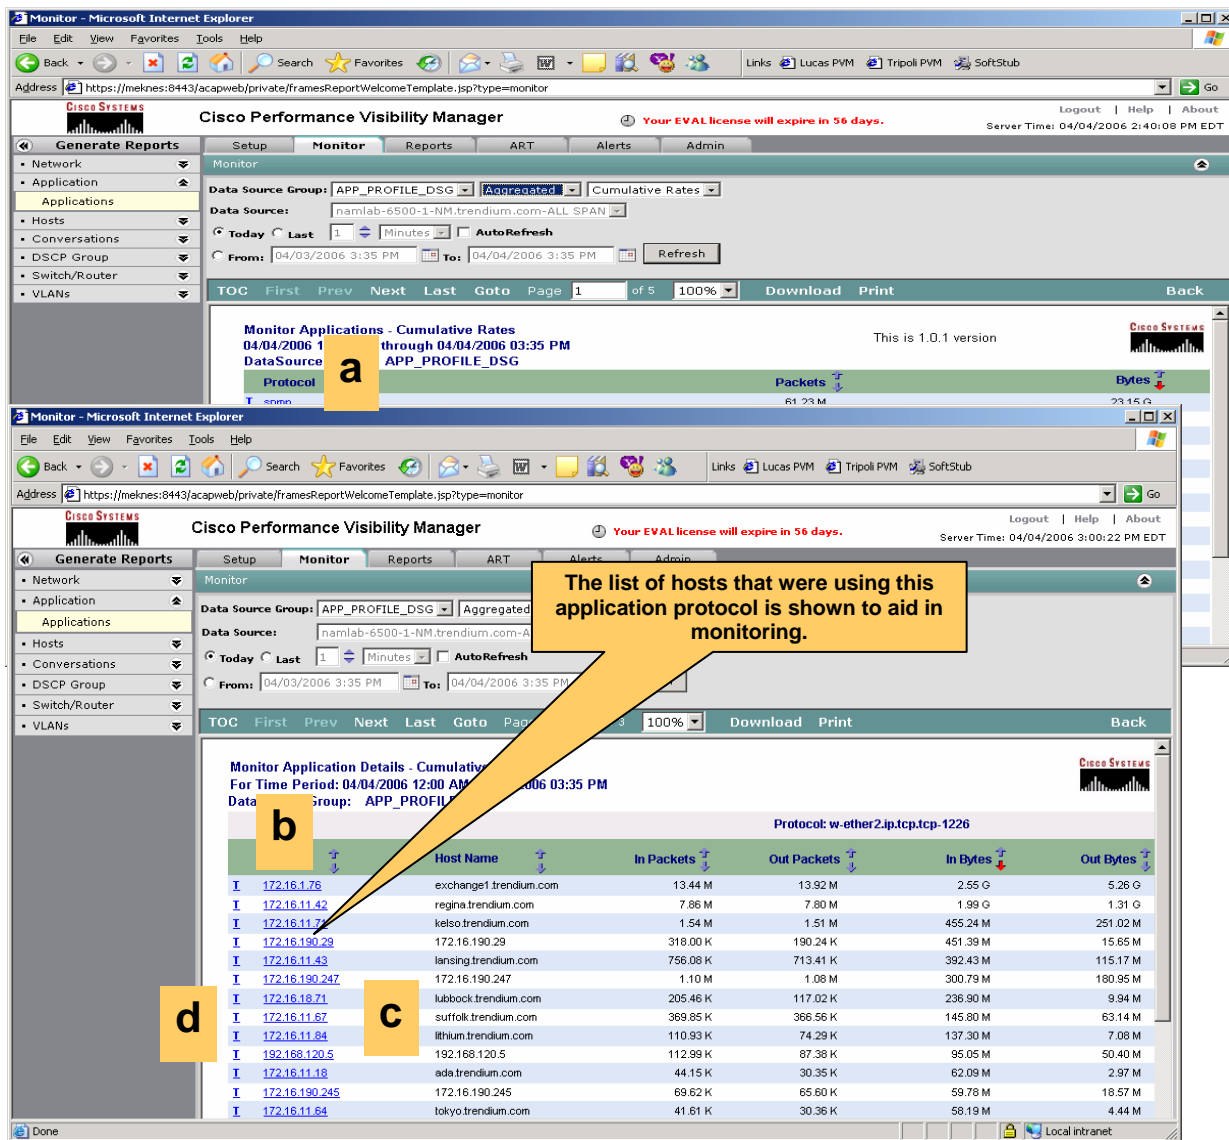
Monitor - Microsoft Internet Explorer

File Edit View Favorites Tools Help

Back Search Favorites Links Lucas PVM Tripoli PVM SoftStub

Address https://meknes:8443/acapweb/private/framesReportWelcomeTemplate.jsp?type=monitor Go

Cisco Systems Cisco Performance Visibility Manager Your EVAL license will expire in 56 days. Logout | Help | About Server Time: 04/04/2006 2:40:08 PM EDT

Generate Reports Setup Monitor Reports ART Alerts Admin

Network
Application
Applications
Hosts
Conversations
DSCP Group
Switch/Router
VLANs

Monitor

Data Source Group: APP_PROFILE_DSG Aggregated Cumulative Rates
Data Source: namlab-6500-1-NM.trendium.com-ALL SPAN
Today Last 1 Minutes AutoRefresh
From: 04/03/2006 3:35 PM To: 04/04/2006 3:35 PM Refresh

TOC First Prev Next Last Goto Page 1 of 5 100% Download Print Back

Monitor Applications - Cumulative Rates
04/04/2006 1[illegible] through 04/04/2006 03:35 PM
DataSource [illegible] APP_PROFILE_DSG
This is 1.0.1 version

a

Protocol Packets Bytes
T snmp 61.23 M 23.15 G

Monitor - Microsoft Internet Explorer

File Edit View Favorites Tools Help

Back Search Favorites Links Lucas PVM Tripoli PVM SoftStub

Address https://meknes:8443/acapweb/private/framesReportWelcomeTemplate.jsp?type=monitor Go

Cisco Systems Cisco Performance Visibility Manager Your EVAL license will expire in 56 days. Logout | Help | About Server Time: 04/04/2006 3:00:22 PM EDT

Generate Reports Setup Monitor Reports ART Alerts Admin

Network
Application
Applications
Hosts
Conversations
DSCP Group
Switch/Router
VLANs

Monitor

The list of hosts that were using this application protocol is shown to aid in monitoring.

Data Source Group: APP_PROFILE_DSG Aggregated
Data Source: namlab-6500-1-NM.trendium.com-A
Today Last 1 Minutes AutoRefresh
From: 04/03/2006 3:35 PM To: 04/04/2006 3:35 PM

TOC First Prev Next Last Goto Pag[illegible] 3 100% Download Print Back

Monitor Application Details - Cumulativ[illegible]
For Time Period: 04/04/2006 12:00 AM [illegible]006 03:35 PM
Data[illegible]roup: APP_PROFIL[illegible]

b

Protocol: w-ether2.ip.tcp.tcp-1226

| | | Host Name | In Packets | Out Packets | In Bytes | Out Bytes |
|---|---|---|---|---|---|---|
| T | 172.16.1.76 | exchange1.trendium.com | 13.44 M | 13.92 M | 2.55 G | 5.26 G |
| T | 172.16.11.42 | regina.trendium.com | 7.86 M | 7.80 M | 1.99 G | 1.31 G |
| T | 172.16.11.71 | kelso.trendium.com | 1.54 M | 1.51 M | 455.24 M | 251.02 M |
| T | 172.16.190.29 | 172.16.190.29 | 318.00 K | 190.24 K | 451.39 M | 15.65 M |
| T | 172.16.11.43 | lansing.trendium.com | 756.08 K | 713.41 K | 392.43 M | 115.17 M |
| T | 172.16.190.247 | 172.16.190.247 | 1.10 M | 1.08 M | 300.79 M | 180.95 M |
| T | 172.16.18.71 | lubbock.trendium.com | 205.46 K | 117.02 K | 236.90 M | 9.94 M |
| T | 172.16.11.67 | suffolk.trendium.com | 369.85 K | 366.56 K | 145.80 M | 63.14 M |
| T | 172.16.11.84 | lithium.trendium.com | 110.93 K | 74.29 K | 137.30 M | 7.08 M |
| T | 192.168.120.5 | 192.168.120.5 | 112.99 K | 87.38 K | 95.05 M | 50.40 M |
| T | 172.16.11.18 | ada.trendium.com | 44.15 K | 30.35 K | 62.09 M | 2.97 M |
| T | 172.16.190.245 | 172.16.190.245 | 69.62 K | 65.60 K | 59.78 M | 18.57 M |
| T | 172.16.11.64 | tokyo.trendium.com | 41.61 K | 30.36 K | 58.19 M | 4.44 M |

c

d

Done Local intranet